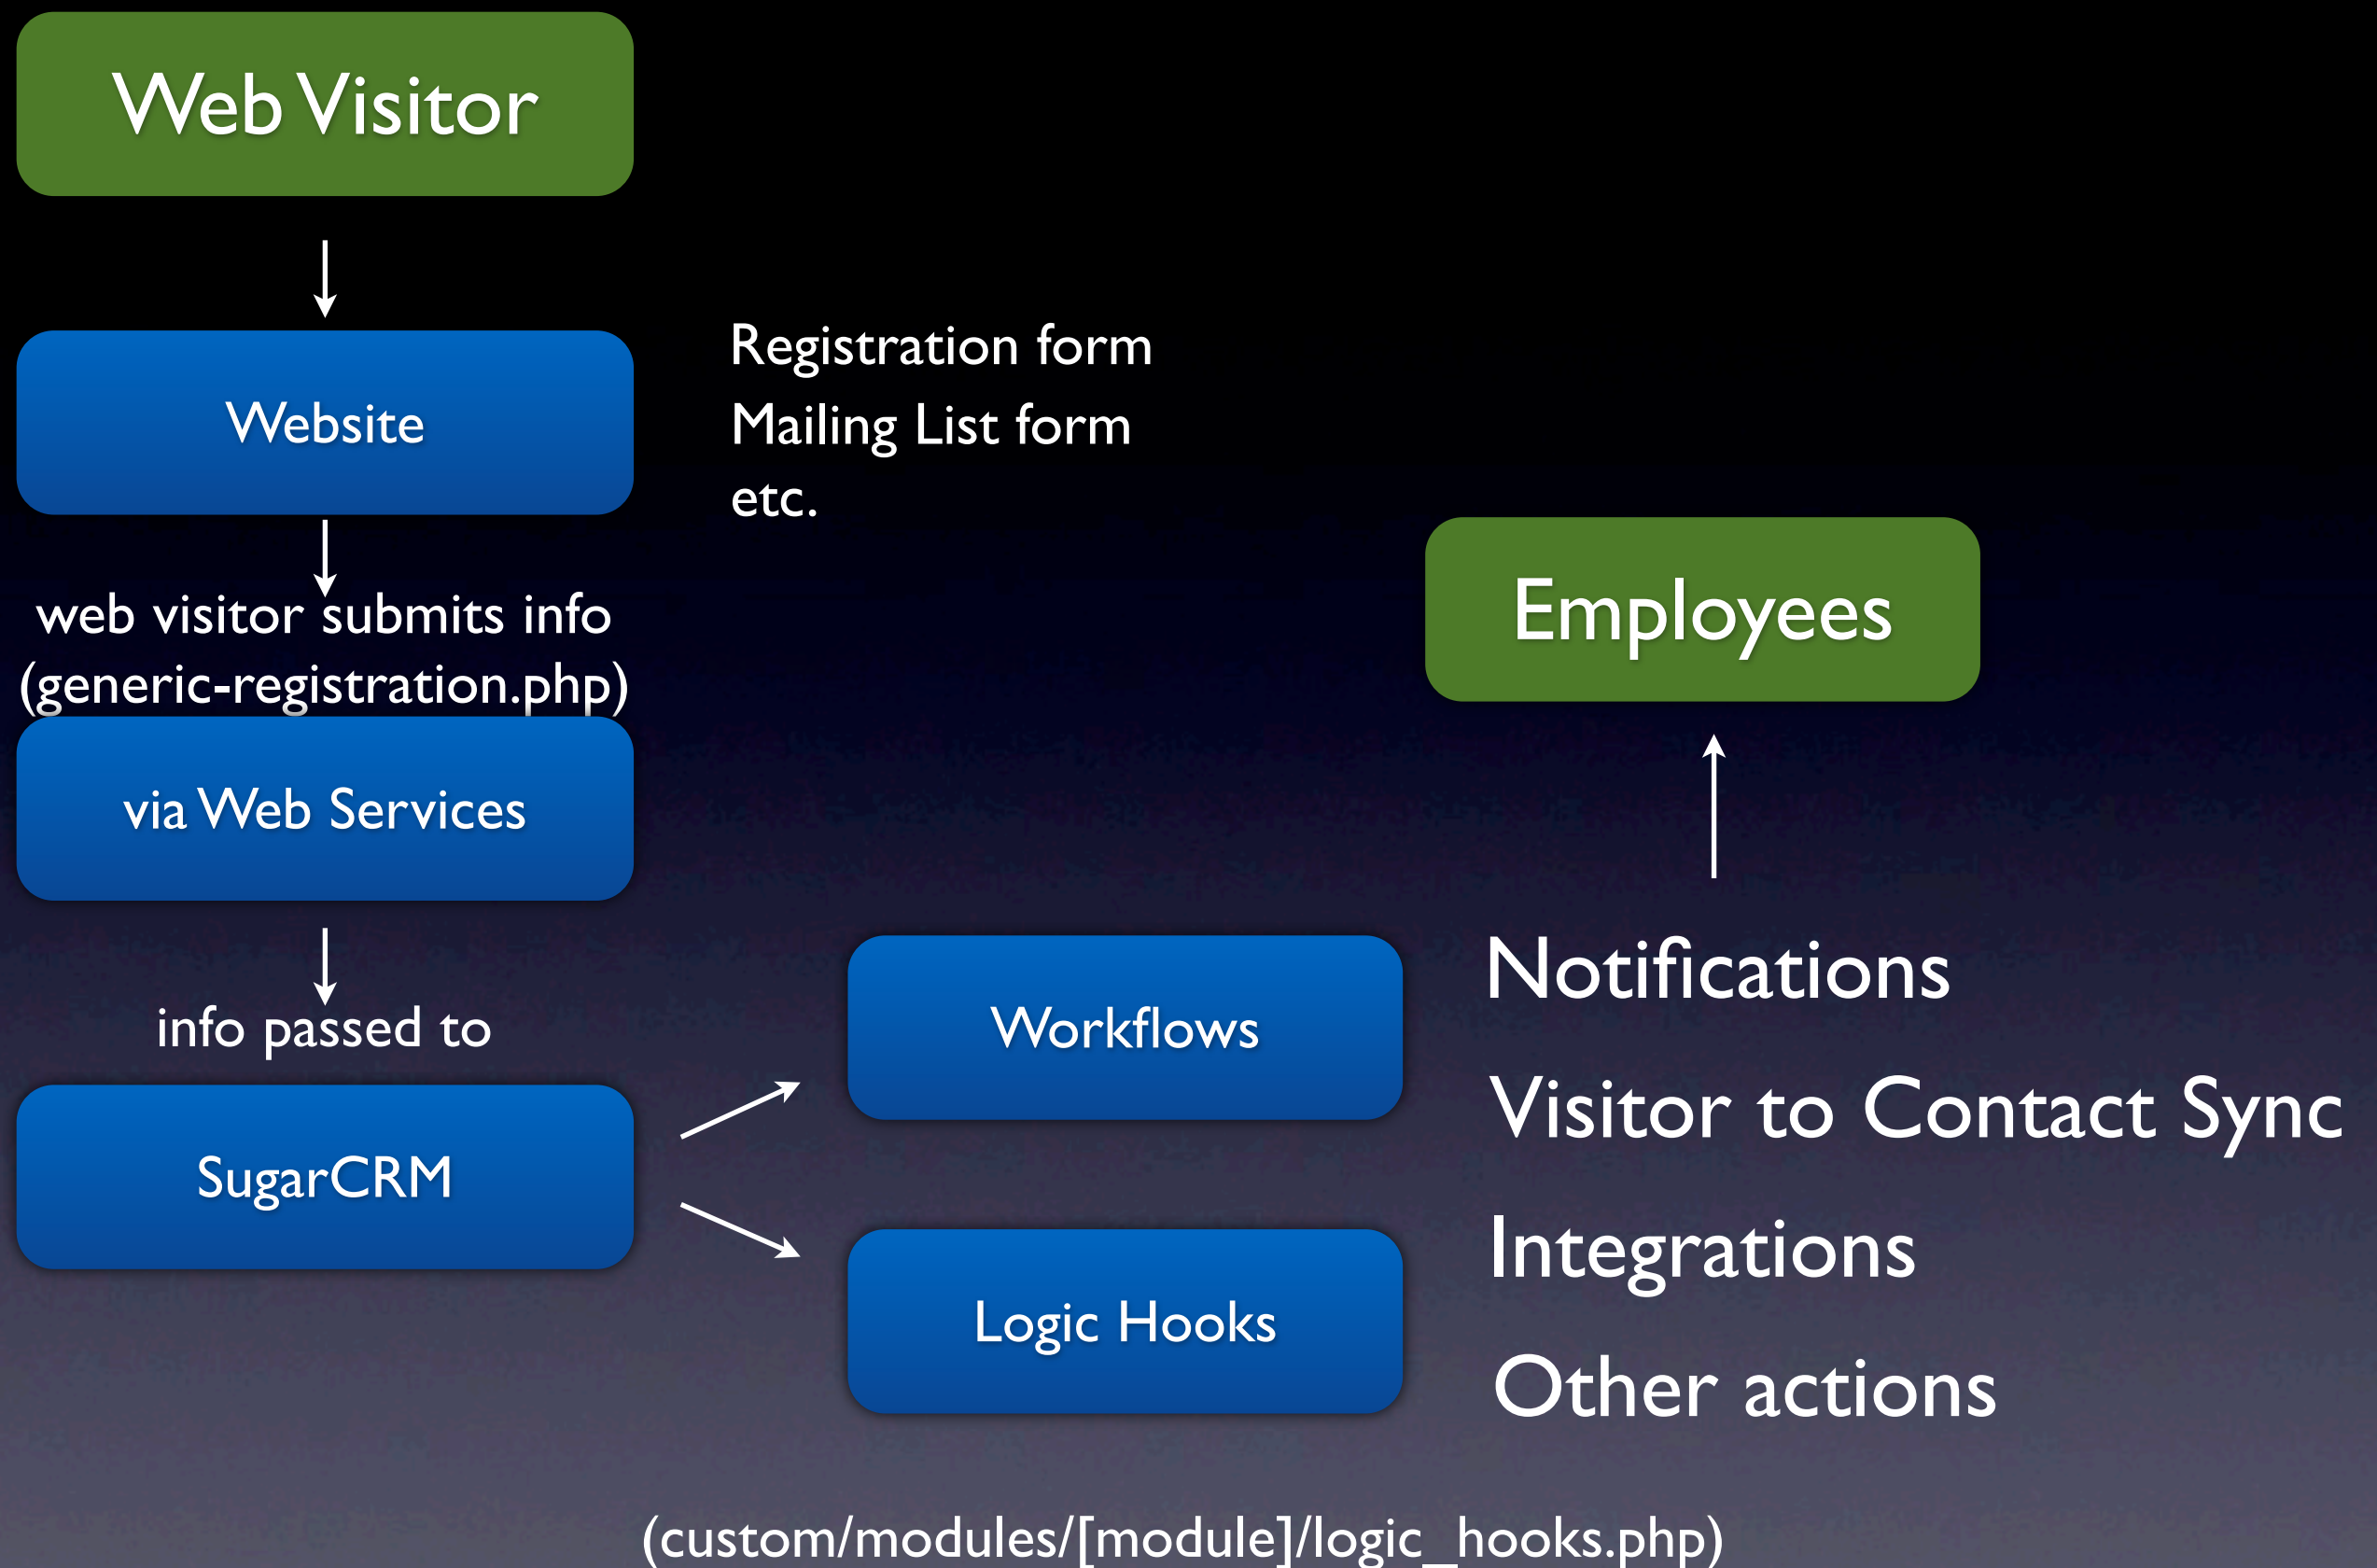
Web Visitor

Website

Registration form
Mailing List form
etc.

web visitor submits info
(generic-registration.php)

via Web Services

info passed to

SugarCRM

Employees

Workflows

Logic Hooks

Notifications

Visitor to Contact Sync

Integrations

Other actions

(custom/modules/[module]/logic_hooks.php)